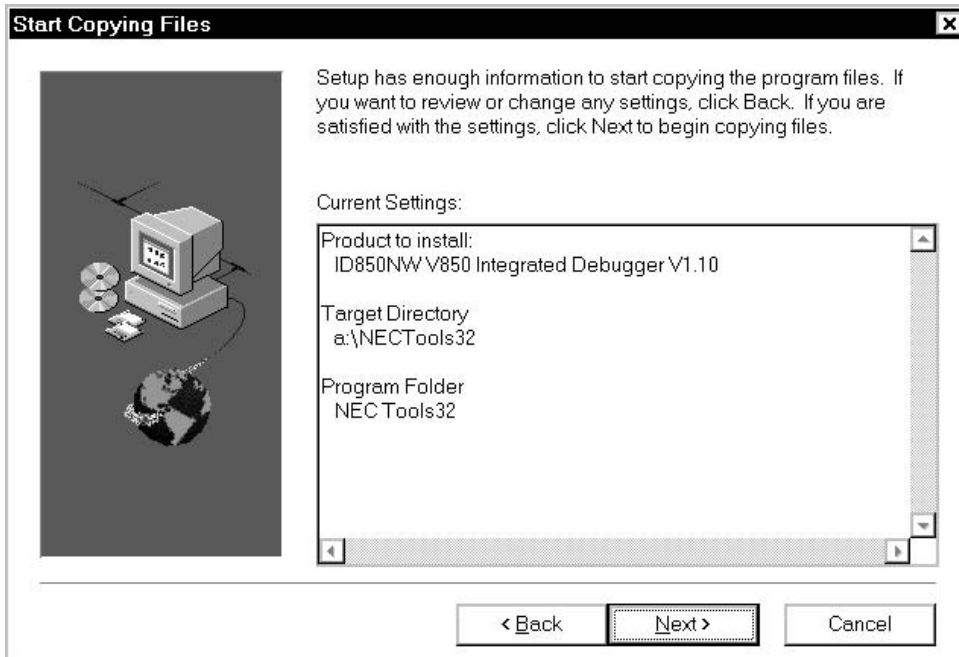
Start Copying Files

×

Setup has enough information to start copying the program files. If you want to review or change any settings, click Back. If you are satisfied with the settings, click Next to begin copying files.

Current Settings:

Product to install:
ID850NW V850 Integrated Debugger V1.10

Target Directory
a:\NECTools32

Program Folder
NEC Tools32

< Back

Next >

Cancel